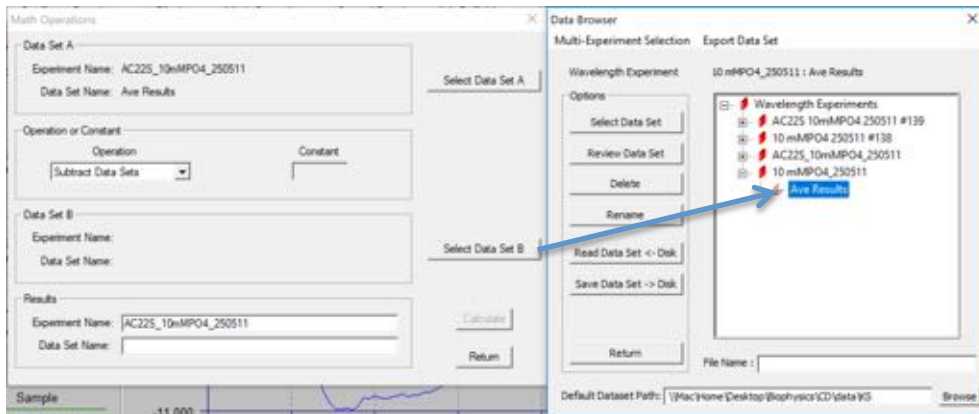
Math Operations

Data Set A

Experiment Name: AC225_10mMPO4_250511

Data Set Name: Ave Results

Select Data Set A

Operation or Constant

Operation

Subtract Data Sets

Constant

Data Set B

Experiment Name:

Data Set Name:

Select Data Set B

Results

Experiment Name: AC225_10mMPO4_250511

Data Set Name:

Calculate

Return

Sample

-11.000

Data Browser

Multi-Experiment Selection Export Data Set

Wavelength Experiment

10 mMPO4_250511 : Ave Results

Options

Select Data Set

Review Data Set

Delete

Rename

Read Data Set <- Disk

Save Data Set -> Disk

Return

Wavelength Experiments

AC225 10mMPO4 250511 #139

10 mMPO4 250511 #138

AC225_10mMPO4_250511

10 mMPO4_250511

Ave Results

File Name :

Default Dataset Path: \\Mac\Home\Desktop\Biophysics\CD\data\KS

Browse